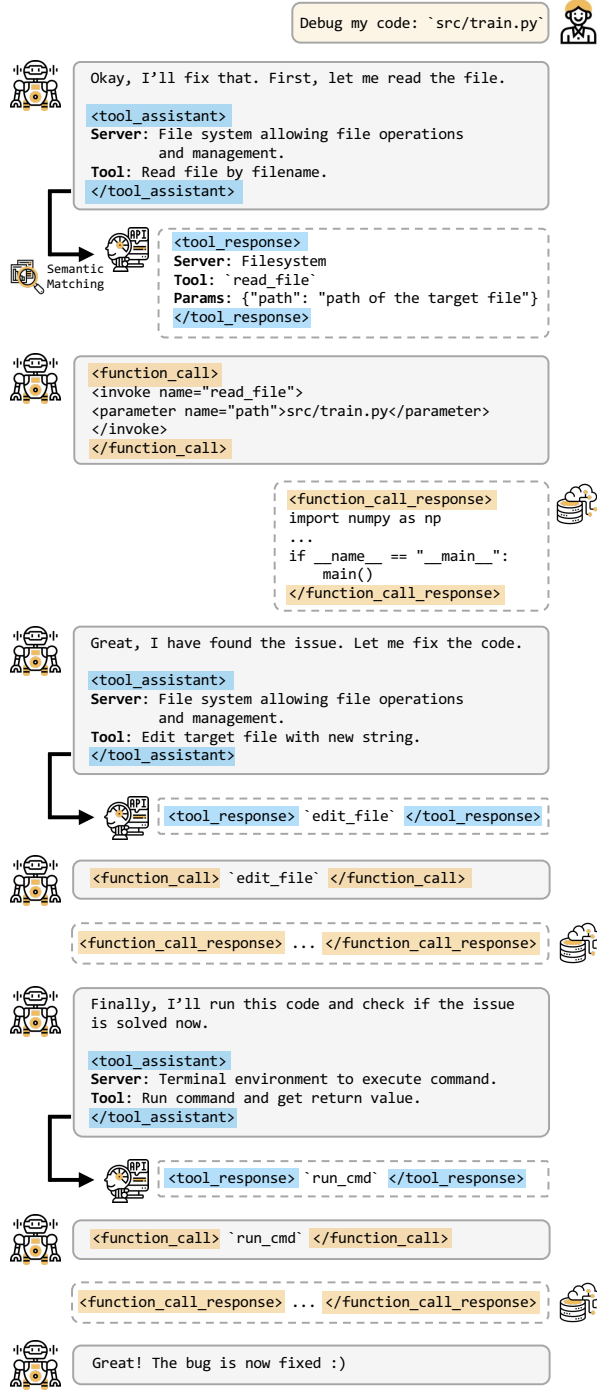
Debug my code: `src/train.py`

Okay, I'll fix that. First, let me read the file.

<tool_assistant>
**Server**: File system allowing file operations and management.
**Tool**: Read file by filename.
</tool_assistant>

Semantic Matching

API

<tool_response>
**Server**: Filesystem
**Tool**: `read_file`
**Params**: {"path": "path of the target file"}
</tool_response>

<function_call>
<invoke name="read_file">
<parameter name="path">src/train.py</parameter>
</invoke>
</function_call>

<function_call_response>
import numpy as np
...
if __name__ == "__main__":
main()
</function_call_response>

Great, I have found the issue. Let me fix the code.

<tool_assistant>
**Server**: File system allowing file operations and management.
**Tool**: Edit target file with new string.
</tool_assistant>

API

<tool_response> `edit_file` </tool_response>

<function_call> `edit_file` </function_call>

<function_call_response> ... </function_call_response>

Finally, I'll run this code and check if the issue is solved now.

<tool_assistant>
**Server**: Terminal environment to execute command.
**Tool**: Run command and get return value.
</tool_assistant>

API

<tool_response> `run_cmd` </tool_response>

<function_call> `run_cmd` </function_call>

<function_call_response> ... </function_call_response>

Great! The bug is now fixed :)